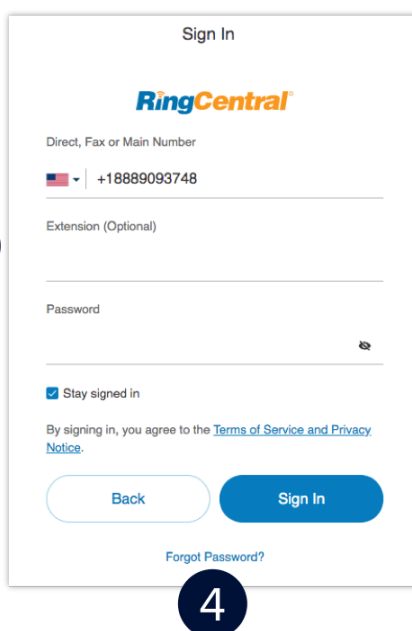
Sign In

RingCentral®

Direct, Fax or Main Number

+18889093748

Extension (Optional)

Password

Stay signed in

By signing in, you agree to the Terms of Service and Privacy Notice.

Back

Sign In

Forgot Password?

4